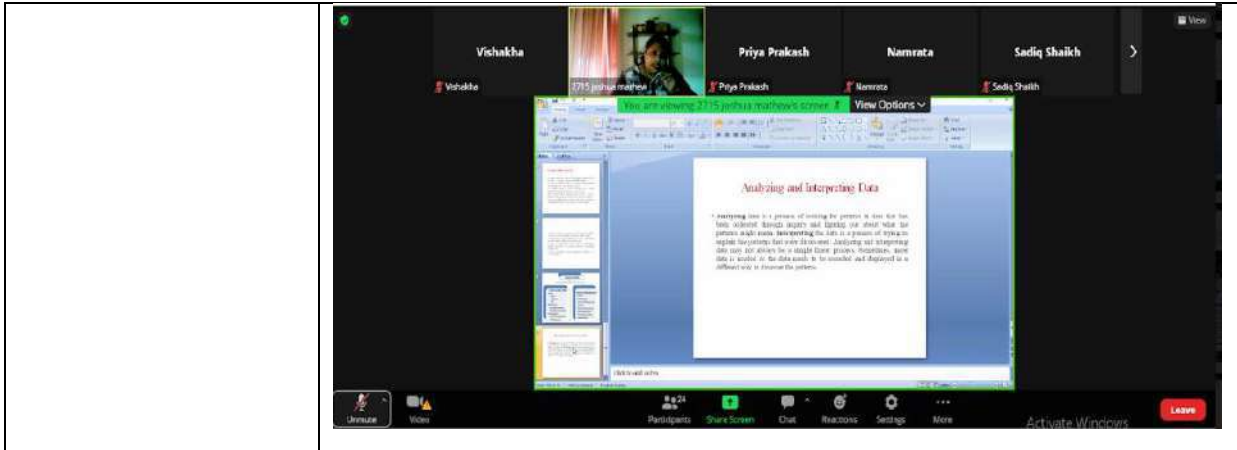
View

Vishakha

Priya Prakash

Namrata

Sadiq Shaikh

Vishakha

2715 joshua mathew

Priya Prakash

Namrata

Sadiq Shaikh

You are viewing 2715 joshua mathew's screen

View Options

Analyzing and Interpreting Data

• Analyzing data is a process of looking for patterns in data that has been collected through inquiry and figuring out about what the patterns might mean. Interpreting the data is a process of trying to explain the patterns that were discovered. Analyzing and interpreting data may not always be a straight forward process. Sometimes, more data is needed or the data needs to be recorded and displayed in a different way to discover the patterns.

Click to add notes

Unmute

Video

24

Participants

Share Screen

Chat

Reactions

Settings

More

Activate Windows

Leave